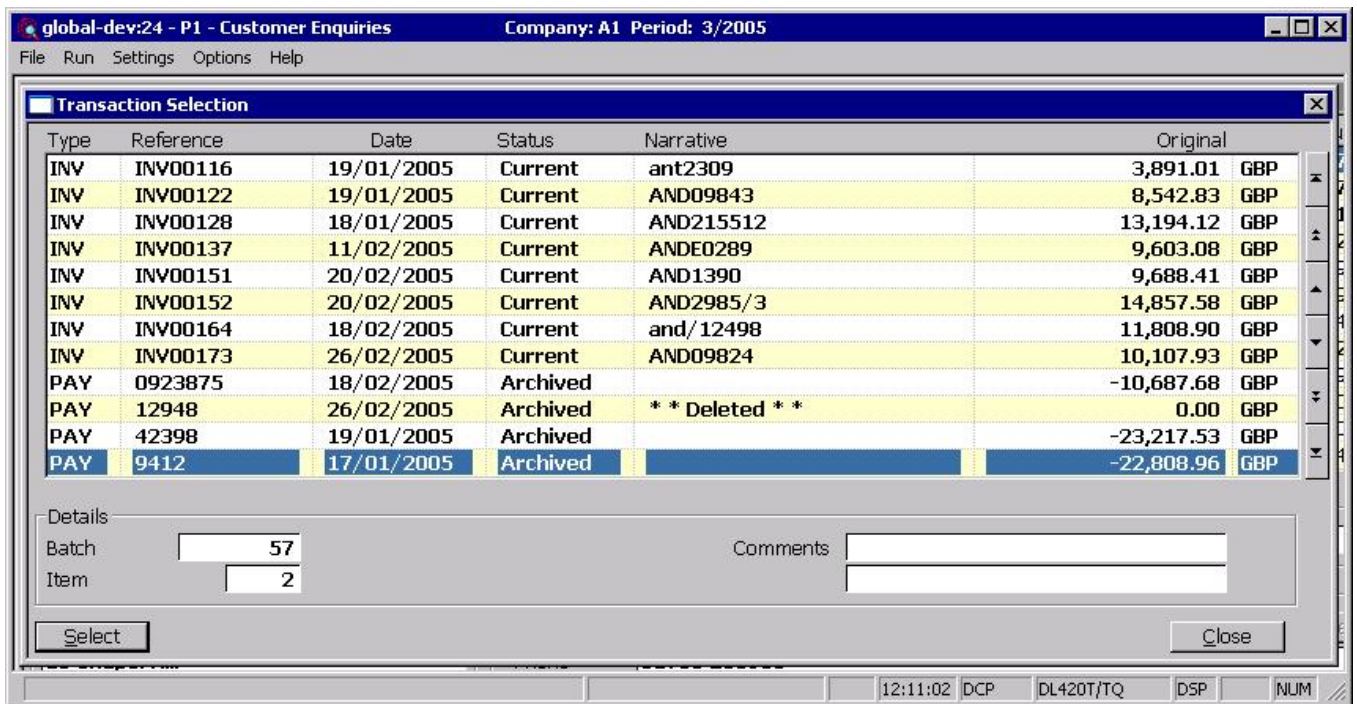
global-dev:24 - P1 - Customer Enquiries Company: A1 Period: 3/2005

File Run Settings Options Help

Transaction Selection

| Type | Reference | Date | Status | Narrative | Original | |
|---|---|---|---|---|---|---|
| INV | INV00116 | 19/01/2005 | Current | ant2309 | 3,891.01 | GBP |
| INV | INV00122 | 19/01/2005 | Current | AND09843 | 8,542.83 | GBP |
| INV | INV00128 | 18/01/2005 | Current | AND215512 | 13,194.12 | GBP |
| INV | INV00137 | 11/02/2005 | Current | ANDE0289 | 9,603.08 | GBP |
| INV | INV00151 | 20/02/2005 | Current | AND1390 | 9,688.41 | GBP |
| INV | INV00152 | 20/02/2005 | Current | AND2985/3 | 14,857.58 | GBP |
| INV | INV00164 | 18/02/2005 | Current | and/12498 | 11,808.90 | GBP |
| INV | INV00173 | 26/02/2005 | Current | AND09824 | 10,107.93 | GBP |
| PAY | 0923875 | 18/02/2005 | Archived | | -10,687.68 | GBP |
| PAY | 12948 | 26/02/2005 | Archived | * * Deleted * * | 0.00 | GBP |
| PAY | 42398 | 19/01/2005 | Archived | | -23,217.53 | GBP |
| PAY | 9412 | 17/01/2005 | Archived | | -22,808.96 | GBP |

Details
Batch 57
Item 2
Comments

Select Close

12:11:02 DCP DL420T/TQ DSP NUM